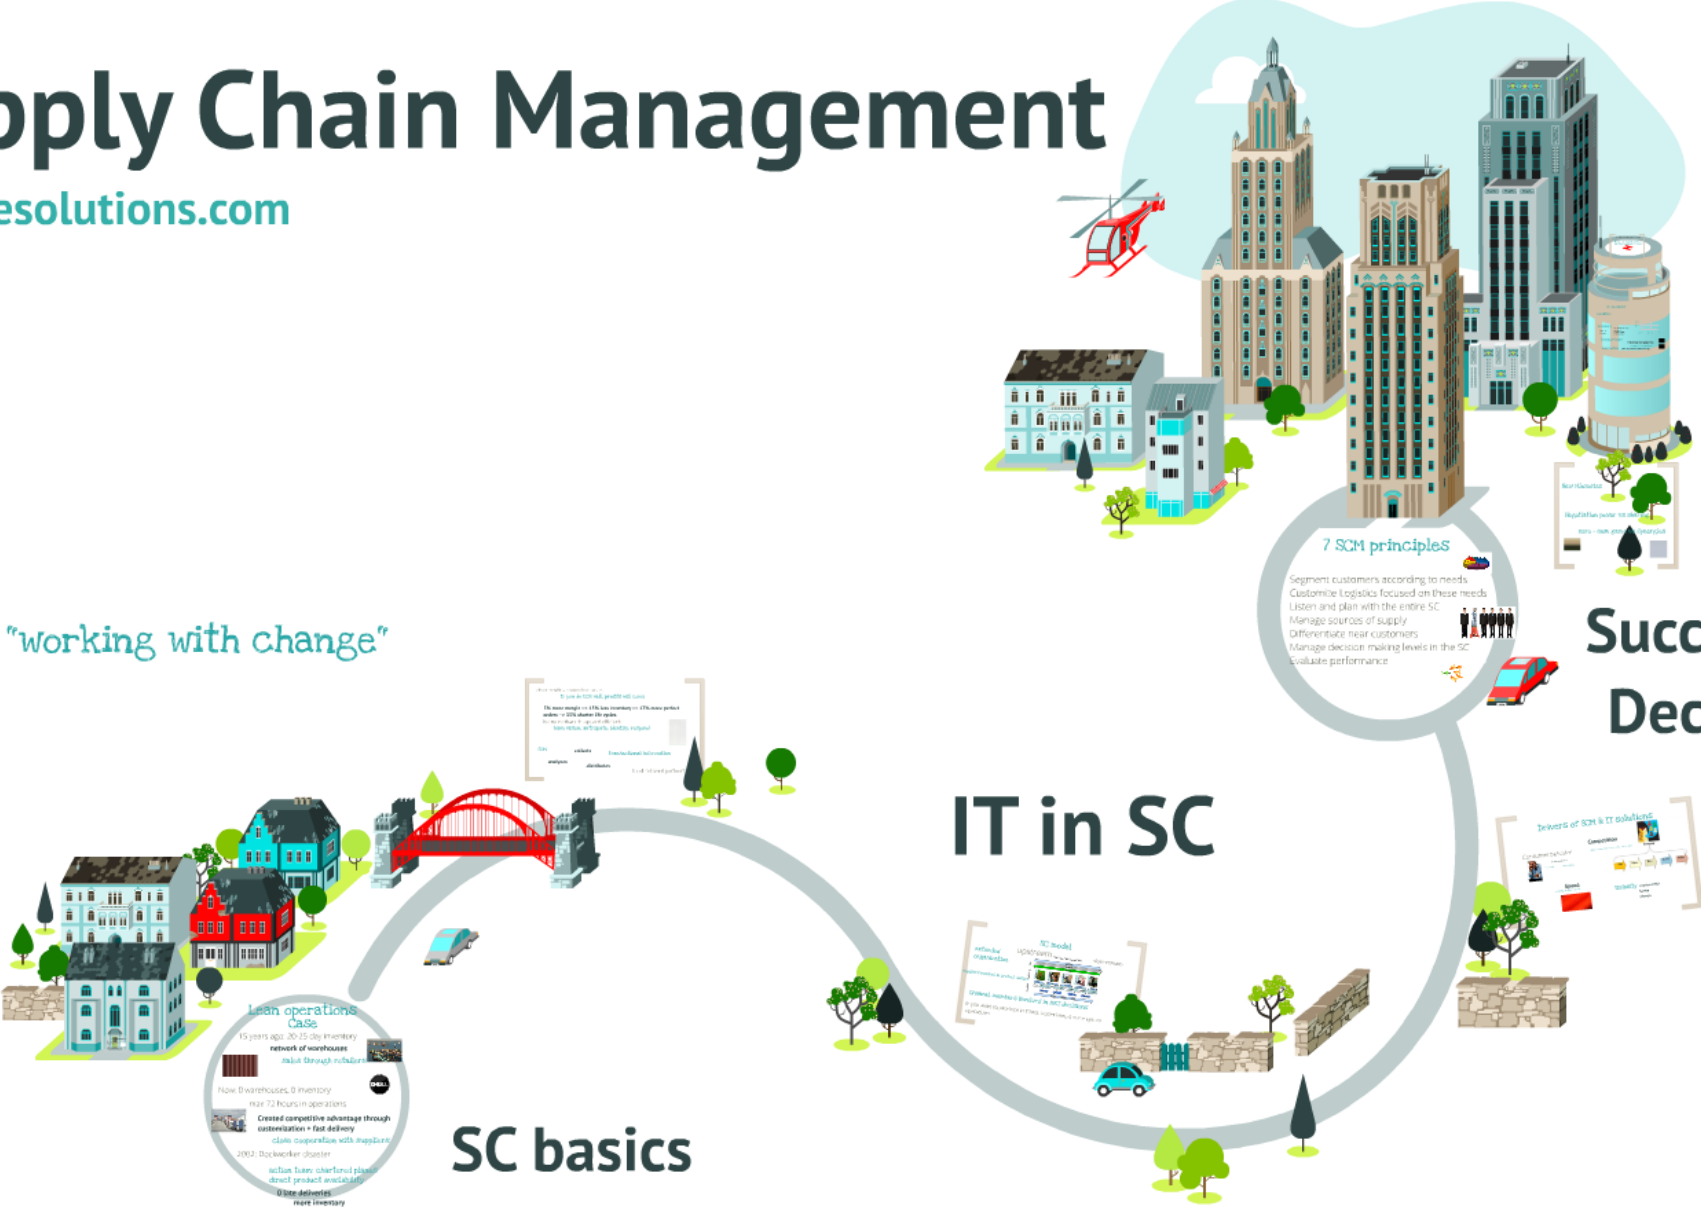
pply Chain Management

esolutions.com

"working with change"

7 SCM principles

Segment customers according to needs
Customize Logistics focused on these needs
Listen and plan with the entire SC
Manage sources of supply
Differentiate near customers
Manage decision making levels in the SC
Evaluate performance

Succ

Dec

IT in SC

Drivers of SCM & IT solutions

SC model

Lean operations Case

15 years ago: 20-25 day inventory
network of warehouses
sales through retailers
Now: 0 warehouses, 0 inventory
max 72 hours in operations
Created competitive advantage through customization + fast delivery
close cooperation with suppliers
2002: Dockworker disaster
action taken: chartered planes
direct product availability
0 late deliveries
more inventory

SC basics